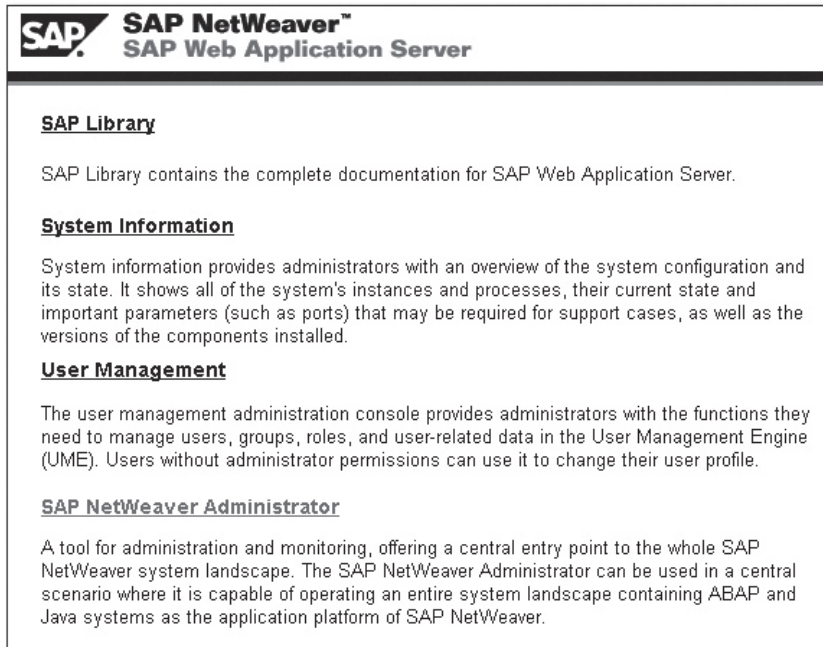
SAP

SAP NetWeaver™
SAP Web Application Server

SAP Library

SAP Library contains the complete documentation for SAP Web Application Server.

System Information

System information provides administrators with an overview of the system configuration and its state. It shows all of the system's instances and processes, their current state and important parameters (such as ports) that may be required for support cases, as well as the versions of the components installed.

User Management

The user management administration console provides administrators with the functions they need to manage users, groups, roles, and user-related data in the User Management Engine (UME). Users without administrator permissions can use it to change their user profile.

SAP NetWeaver Administrator

A tool for administration and monitoring, offering a central entry point to the whole SAP NetWeaver system landscape. The SAP NetWeaver Administrator can be used in a central scenario where it is capable of operating an entire system landscape containing ABAP and Java systems as the application platform of SAP NetWeaver.